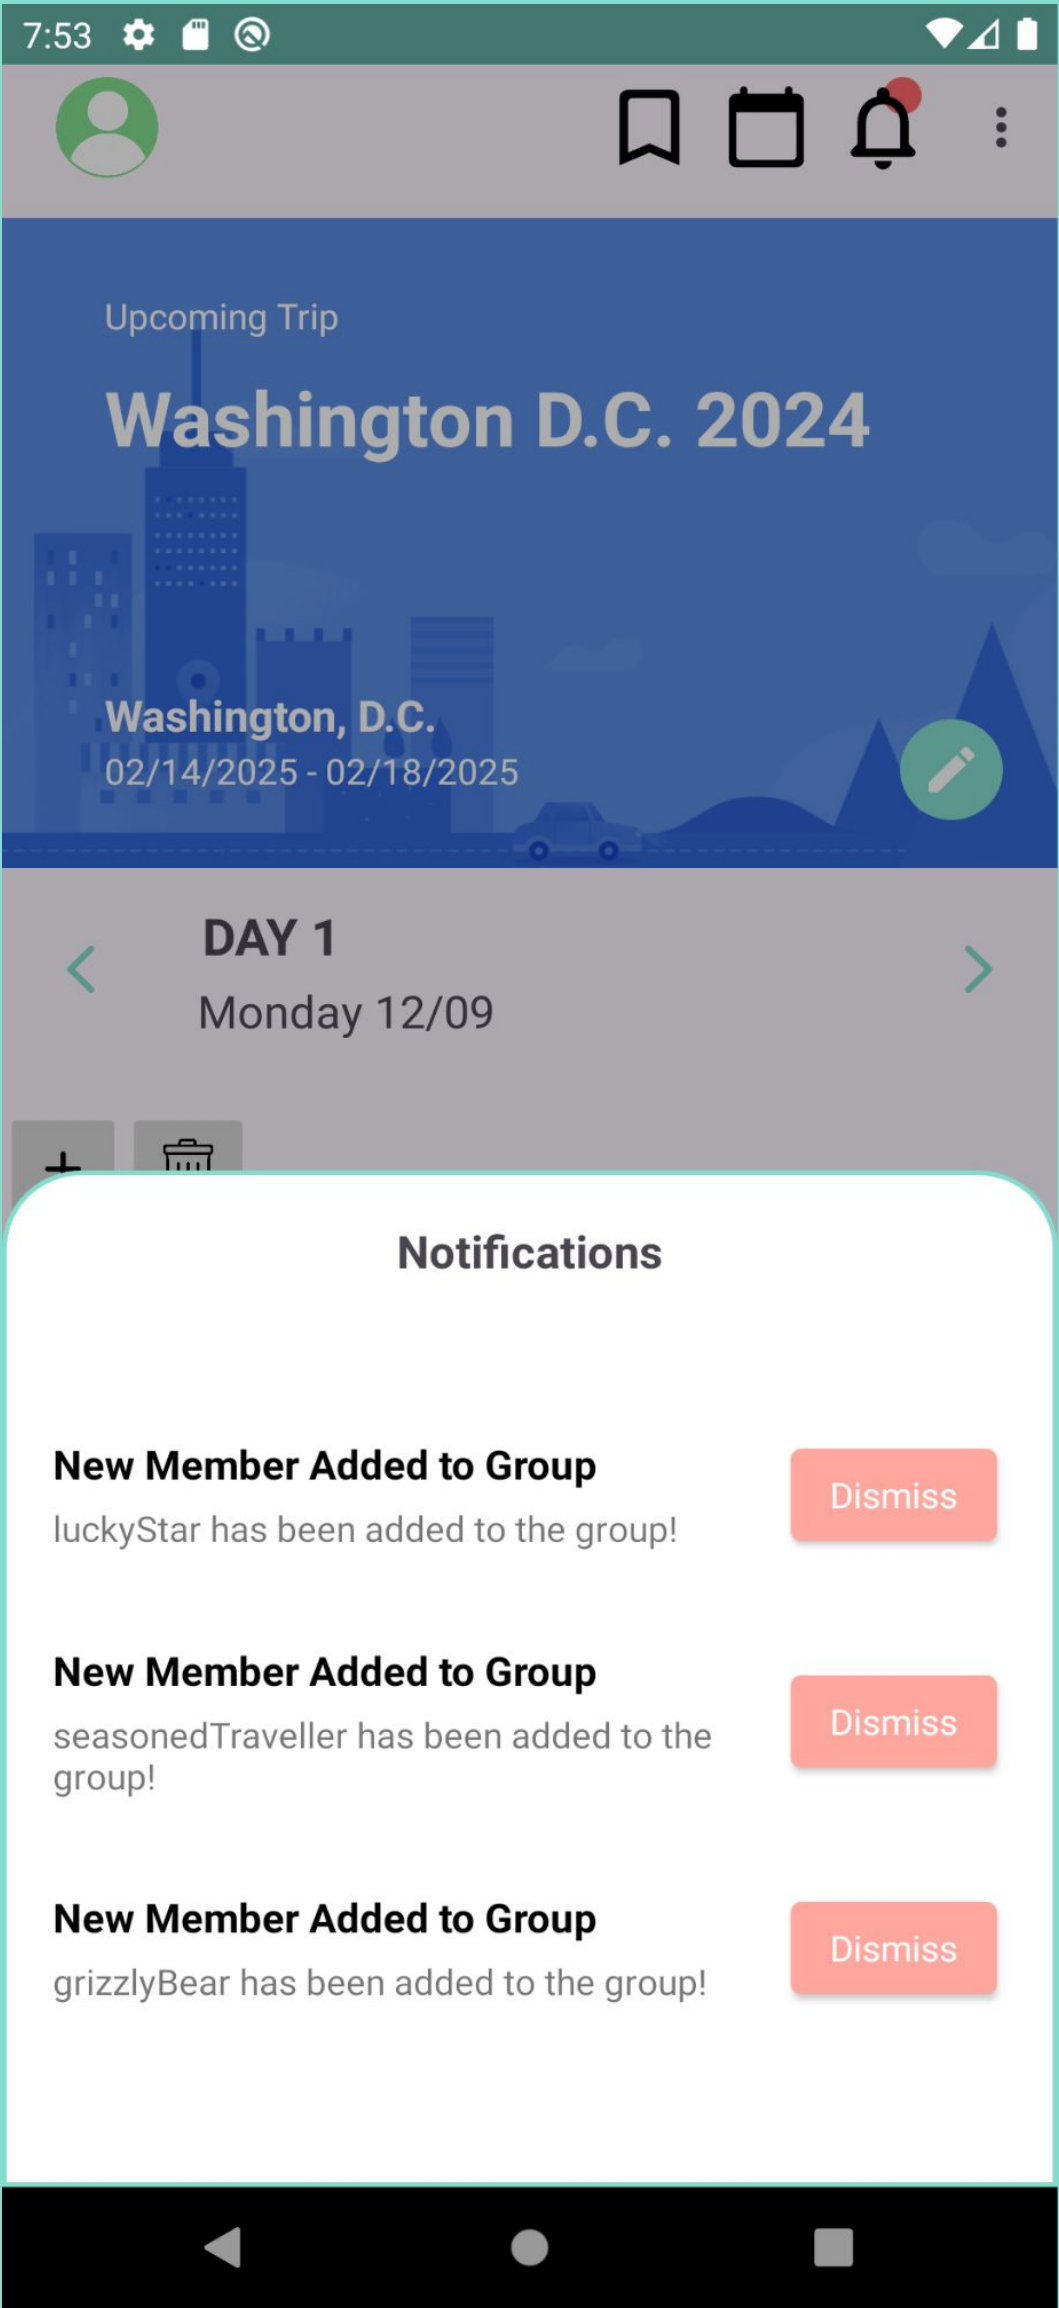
7:53

Upcoming Trip

Washington D.C. 2024

Washington, D.C.
02/14/2025 - 02/18/2025

DAY 1
Monday 12/09

Notifications

New Member Added to Group
luckyStar has been added to the group!
Dismiss

New Member Added to Group
seasonedTraveller has been added to the group!
Dismiss

New Member Added to Group
grizzlyBear has been added to the group!
Dismiss